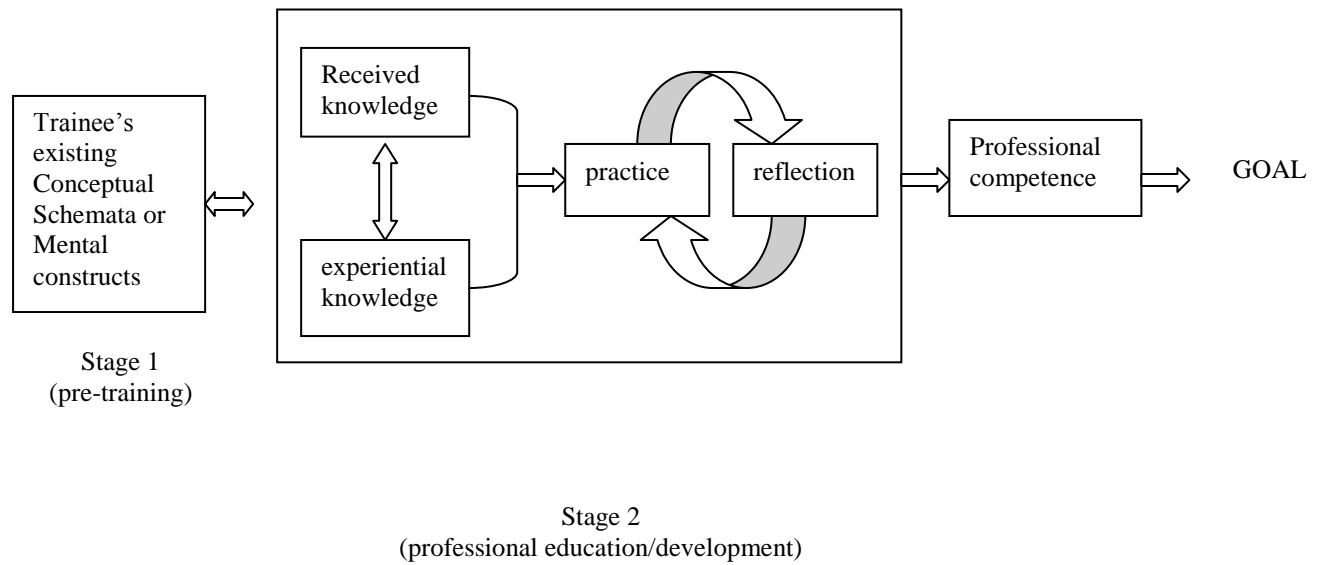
Trainee's existing Conceptual Schemata or Mental constructs

Stage 1
(pre-training)

Received knowledge

experiential knowledge

practice

reflection

Professional competence

GOAL

Stage 2
(professional education/development)